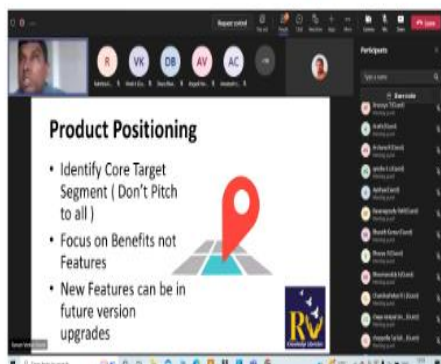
Request control

R VK DB AV AC

Participants

Product Positioning

• Identify Core Target Segment ( Don't Pitch to all )

• Focus on Benefits not Features

• New Features can be in future version upgrades

RV